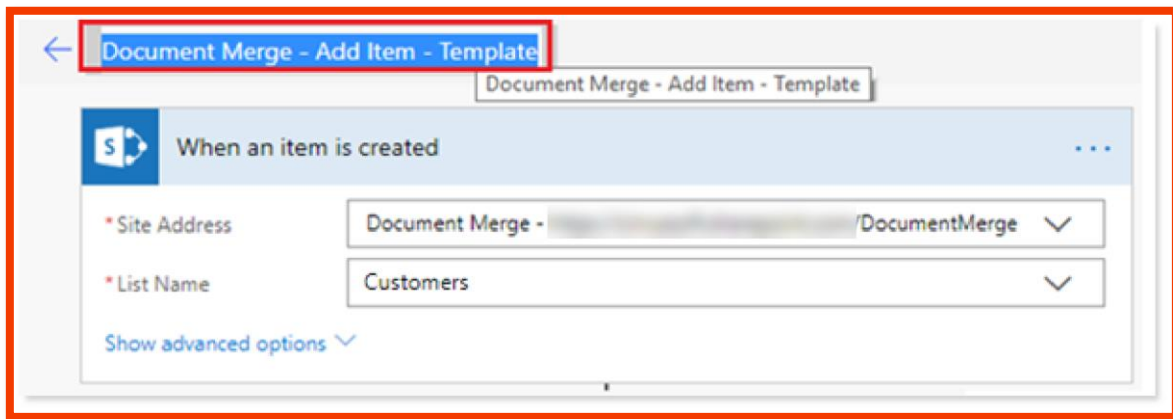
Document Merge - Add Item - Template

Document Merge - Add Item - Template

When an item is created

...

* Site Address

Document Merge - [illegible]/DocumentMerge

* List Name

Customers

Show advanced options